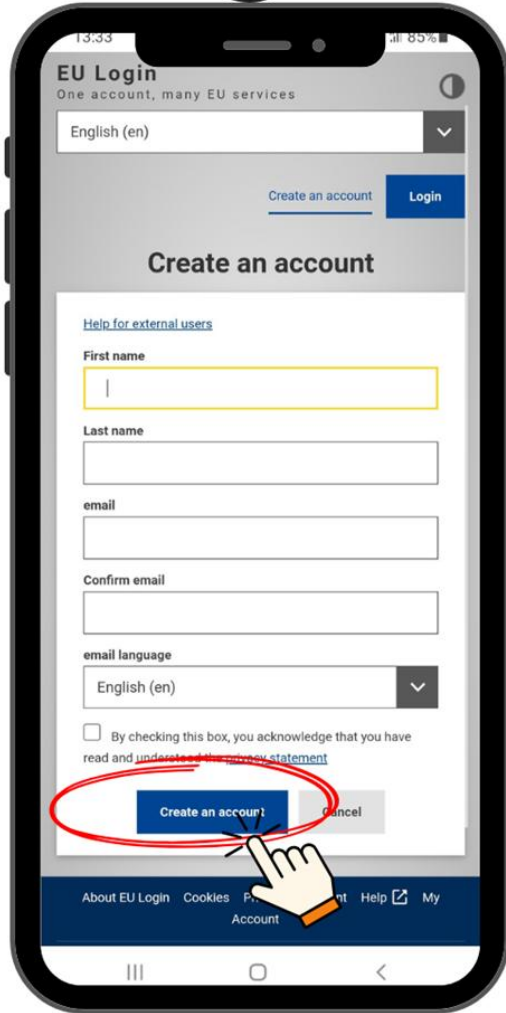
13:33 85%

EU Login
One account, many EU services

English (en)

Create an account Login

Create an account

Help for external users

First name

Last name

email

Confirm email

email language

English (en)

By checking this box, you acknowledge that you have read and understood the privacy statement

Create an account Cancel

About EU Login Cookies Pr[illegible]nt Help My Account